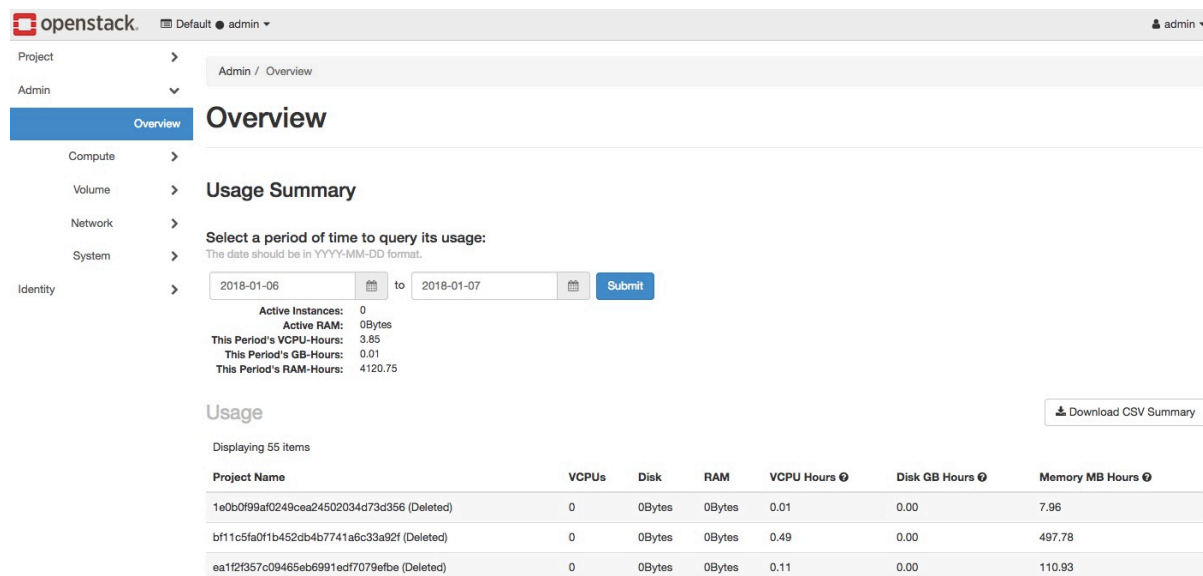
openstack. Default ● admin ▾

admin ▾

Project
Admin
Overview
Compute
Volume
Network
System
Identity

Admin / Overview

Overview

Usage Summary

Select a period of time to query its usage:
The date should be in YYYY-MM-DD format.

2018-01-06 to 2018-01-07 Submit

Active Instances: 0
Active RAM: 0Bytes
This Period's VCPU-Hours: 3.85
This Period's GB-Hours: 0.01
This Period's RAM-Hours: 4120.75

Usage

Download CSV Summary

Displaying 55 items

| Project Name | VCPUs | Disk | RAM | VCPU Hours | Disk GB Hours | Memory MB Hours |
|---|---|---|---|---|---|---|
| 1e0b0f99af0249cea24502034d73d356 (Deleted) | 0 | 0Bytes | 0Bytes | 0.01 | 0.00 | 7.96 |
| bf11c5fa0f1b452db4b7741a6c33a92f (Deleted) | 0 | 0Bytes | 0Bytes | 0.49 | 0.00 | 497.78 |
| ea1f2f357c09465eb6991edf7079efbe (Deleted) | 0 | 0Bytes | 0Bytes | 0.11 | 0.00 | 110.93 |